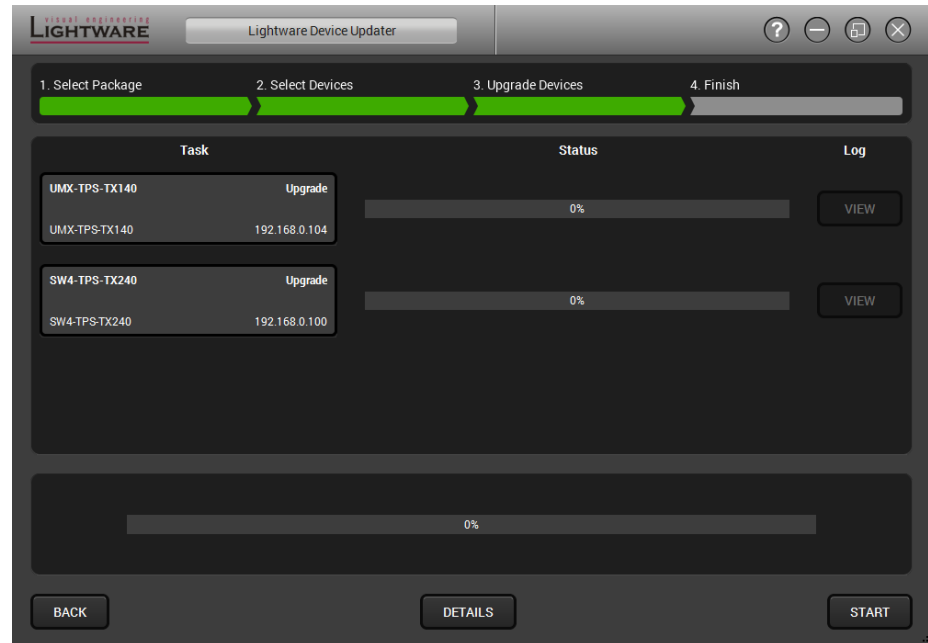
visual engineering
LIGHTWARE

Lightware Device Updater

?

1. Select Package
2. Select Devices
3. Upgrade Devices
4. Finish

Task
Status
Log

UMX-TPS-TX140
Upgrade
UMX-TPS-TX140
192.168.0.104
0%
VIEW

SW4-TPS-TX240
Upgrade
SW4-TPS-TX240
192.168.0.100
0%
VIEW

0%

BACK
DETAILS
START